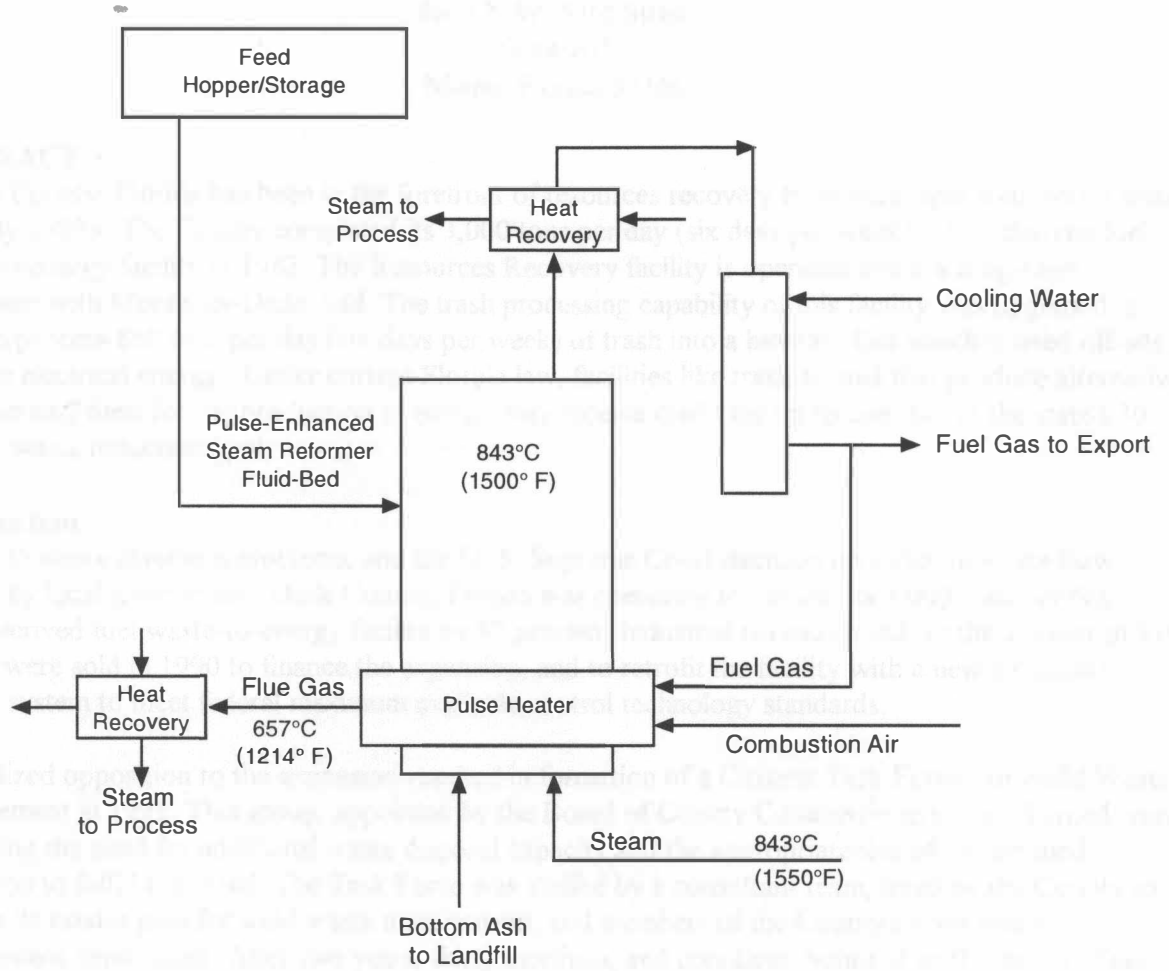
Feed Hopper/Storage

Steam to Process

Heat Recovery

Cooling Water

Pulse-Enhanced Steam Reformer Fluid-Bed

843°C (1500° F)

Fuel Gas to Export

Fuel Gas

Heat Recovery

Flue Gas 657°C (1214° F)

Pulse Heater

Combustion Air

Steam to Process

Steam

843°C (1550°F)

Bottom Ash to Landfill